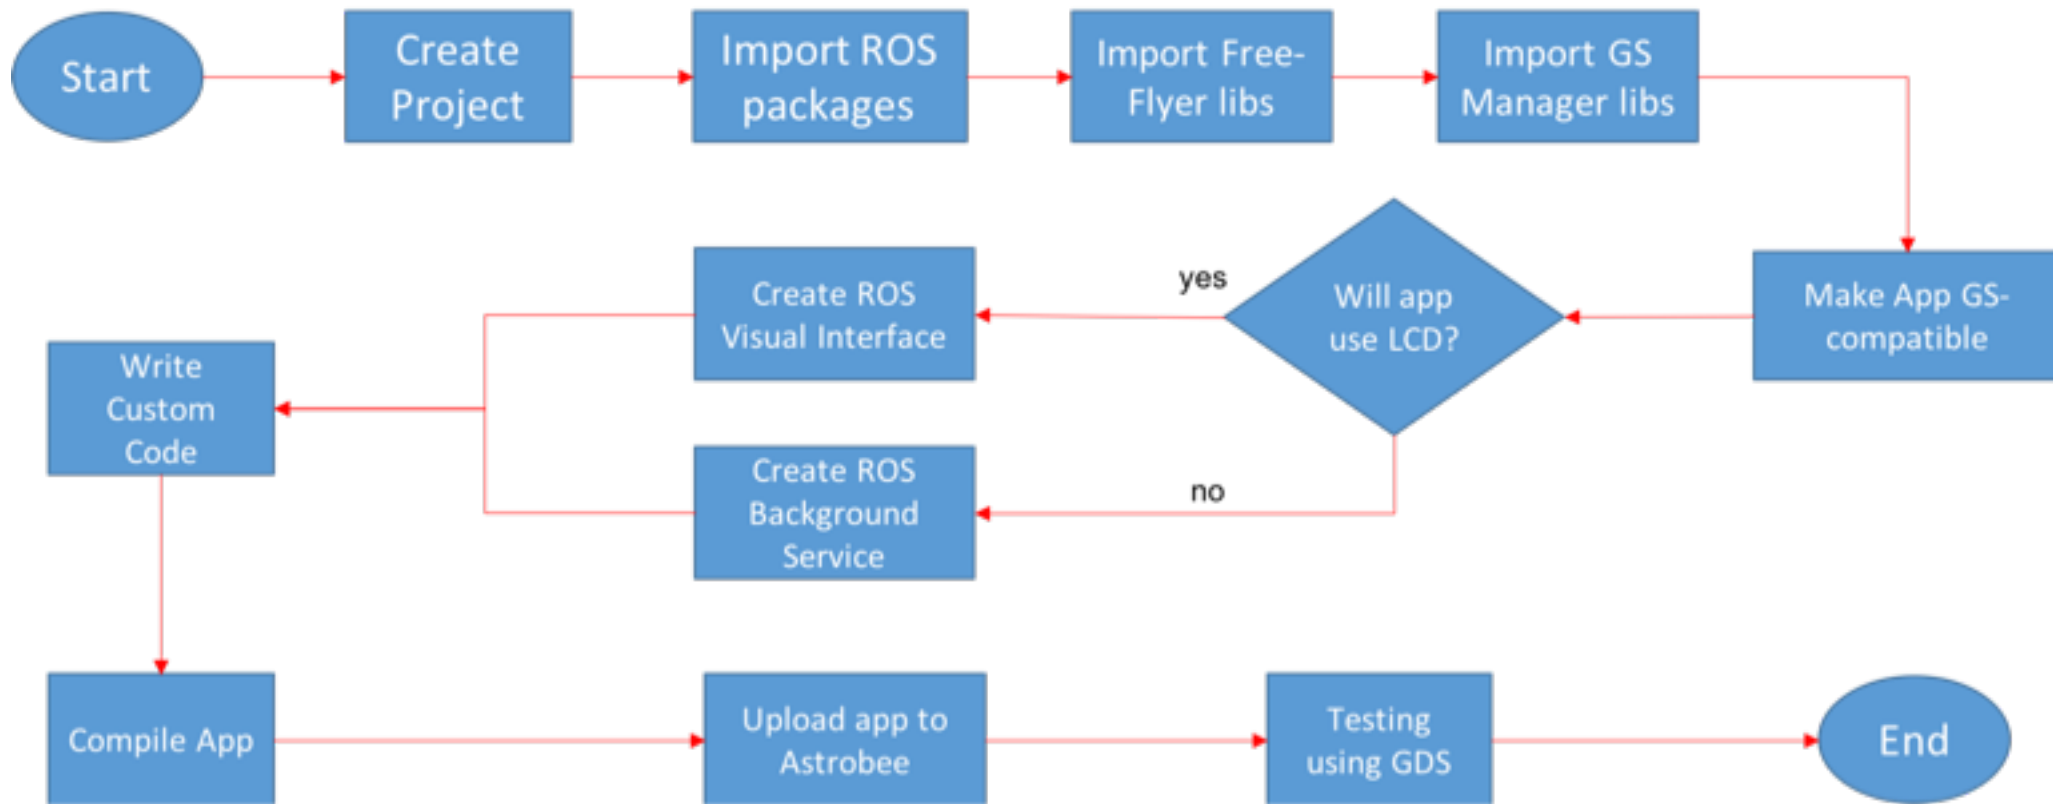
Start

Create Project

Import ROS packages

Import Free-Flyer libs

Import GS Manager libs

Make App GS-compatible

Will app use LCD?

yes

Create ROS Visual Interface

no

Create ROS Background Service

Write Custom Code

Compile App

Upload app to Astrobee

Testing using GDS

End